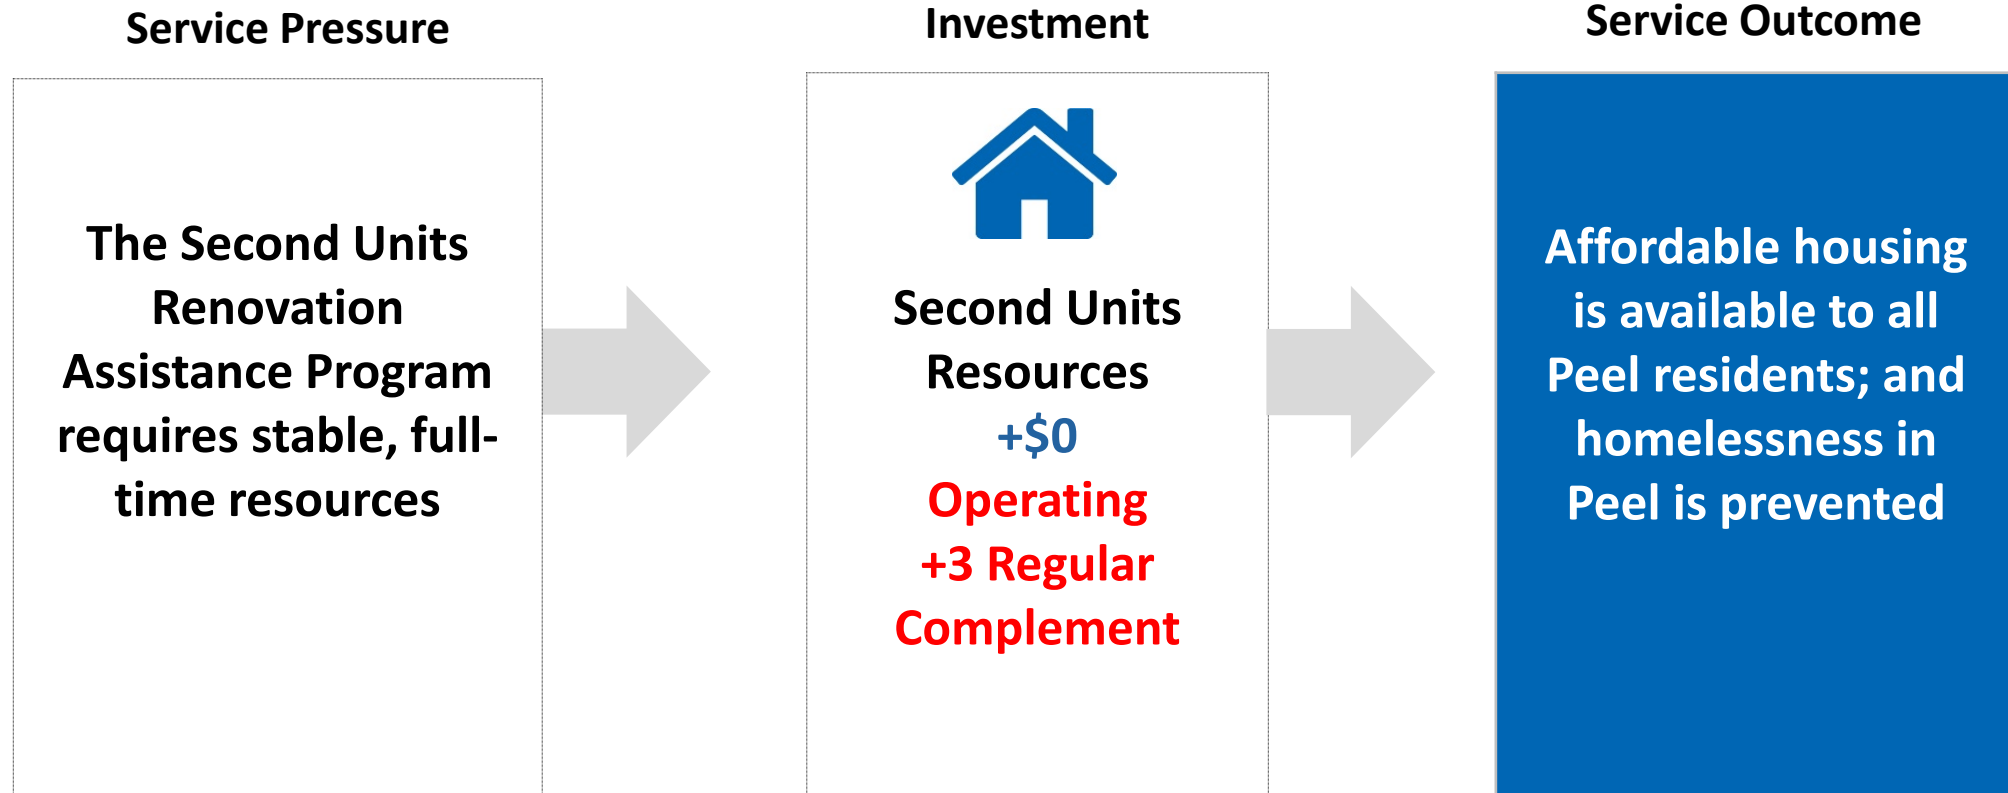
Service Pressure

The Second Units Renovation Assistance Program requires stable, full-time resources

Investment

Second Units Resources
+$0
Operating
+3 Regular Complement

Service Outcome

Affordable housing is available to all Peel residents; and homelessness in Peel is prevented